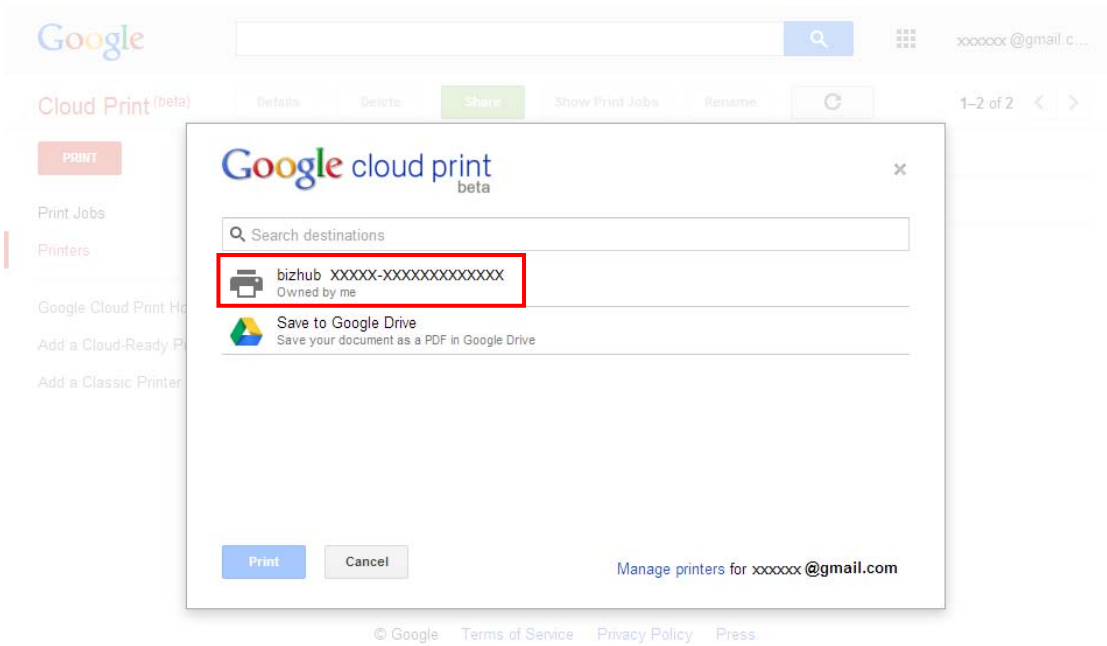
Google

xxxxxx @gmail.c...

Cloud Print (beta)

Details Delete Share Show Print Jobs Rename

1–2 of 2

PRINT

Print Jobs

Printers

Google Cloud Print Ho

Add a Cloud-Ready P

Add a Classic Printer

Google cloud print beta

×

Search destinations

bizhub XXXXX-XXXXXXXXXXXXX
Owned by me

Save to Google Drive
Save your document as a PDF in Google Drive

Print

Cancel

Manage printers for xxxxxx @gmail.com

© Google Terms of Service Privacy Policy Press